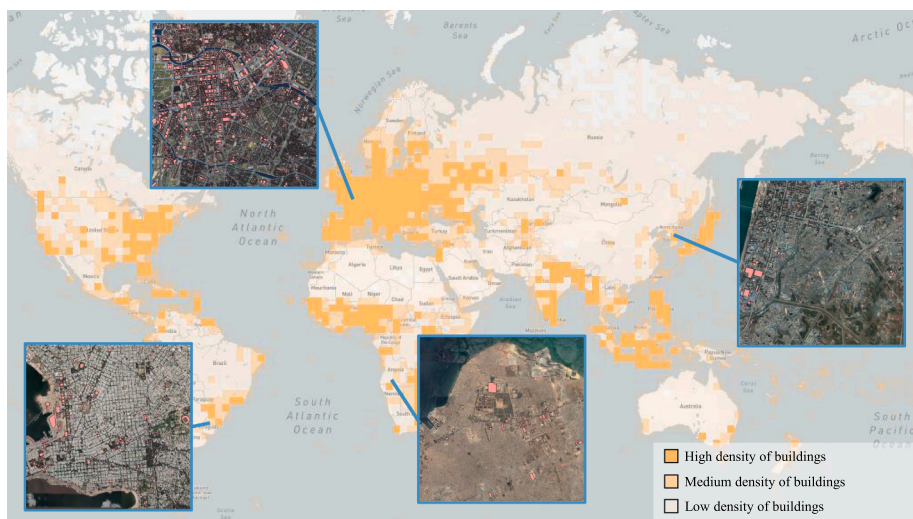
Barents Sea

Arctic Oc

Norwegian Sea

Sweden

Russia

Canada

North Atlantic Ocean

Kazakhstan

Mongolia

United States

Turkey

Turkmenistan

China

Morocco

Algeria

Libya

Egypt

Iran

Pakistan

Mexico

Saudi Arabia

India

Mauritania

Mali

Niger

Chad

Sudan

Oman

Arabian Sea

Ethiopia

Brazil

Angola

Paraguay

South Atlantic Ocean

Australia

South Pacific Ocean

High density of buildings

Medium density of buildings

Low density of buildings